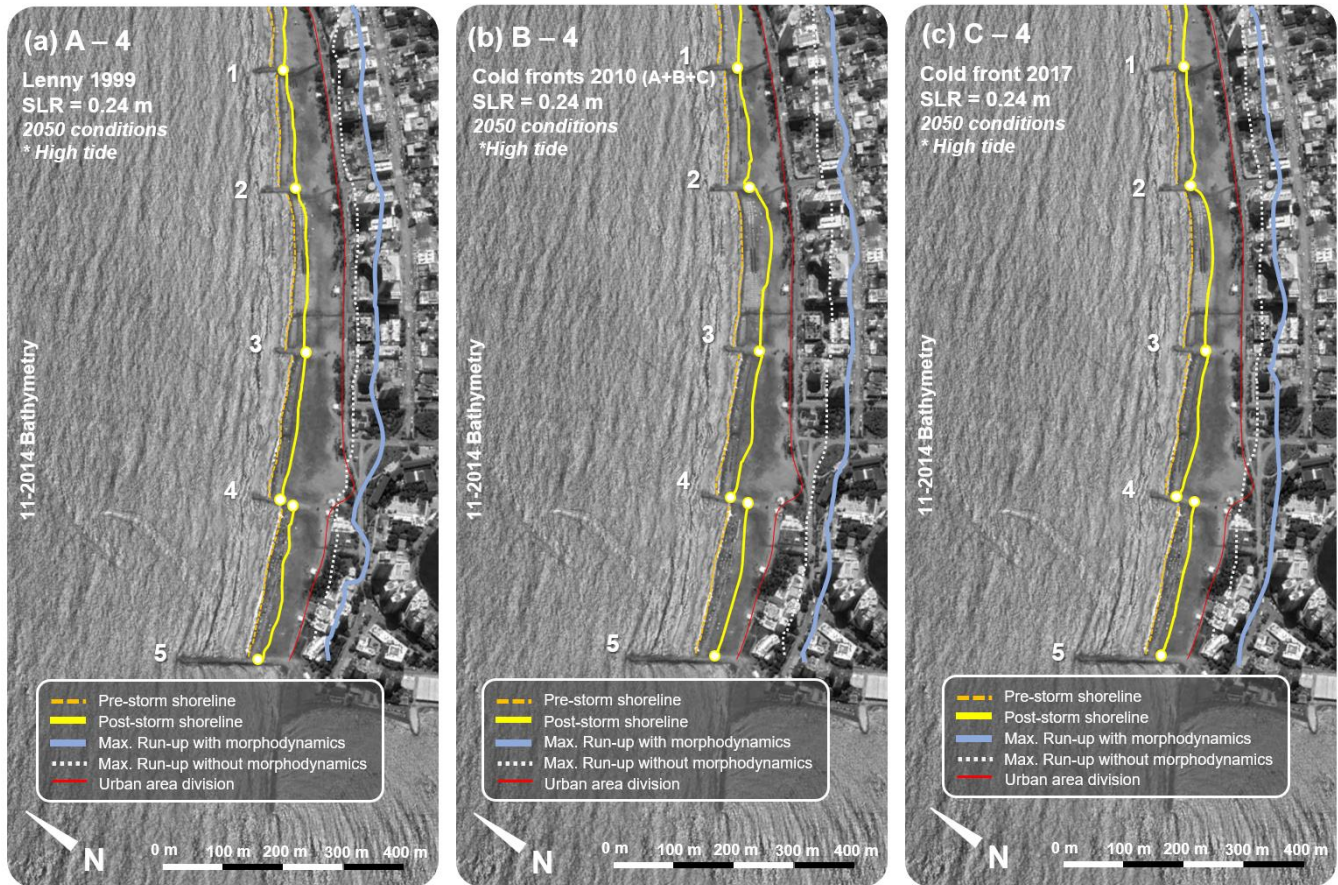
(a) A – 4
Lenny 1999
SLR = 0.24 m
2050 conditions
* High tide

1
2
3
4
5

11-2014 Bathymetry

Pre-storm shoreline
Post-storm shoreline
Max. Run-up with morphodynamics
Max. Run-up without morphodynamics
Urban area division

N
0 m 100 m 200 m 300 m 400 m

(b) B – 4
Cold fronts 2010 (A+B+C)
SLR = 0.24 m
2050 conditions
*High tide

1
2
3
4
5

11-2014 Bathymetry

Pre-storm shoreline
Post-storm shoreline
Max. Run-up with morphodynamics
Max. Run-up without morphodynamics
Urban area division

N
0 m 100 m 200 m 300 m 400 m

(c) C – 4
Cold front 2017
SLR = 0.24 m
2050 conditions
* High tide

1
2
3
4
5

11-2014 Bathymetry

Pre-storm shoreline
Post-storm shoreline
Max. Run-up with morphodynamics
Max. Run-up without morphodynamics
Urban area division

N
0 m 100 m 200 m 300 m 400 m